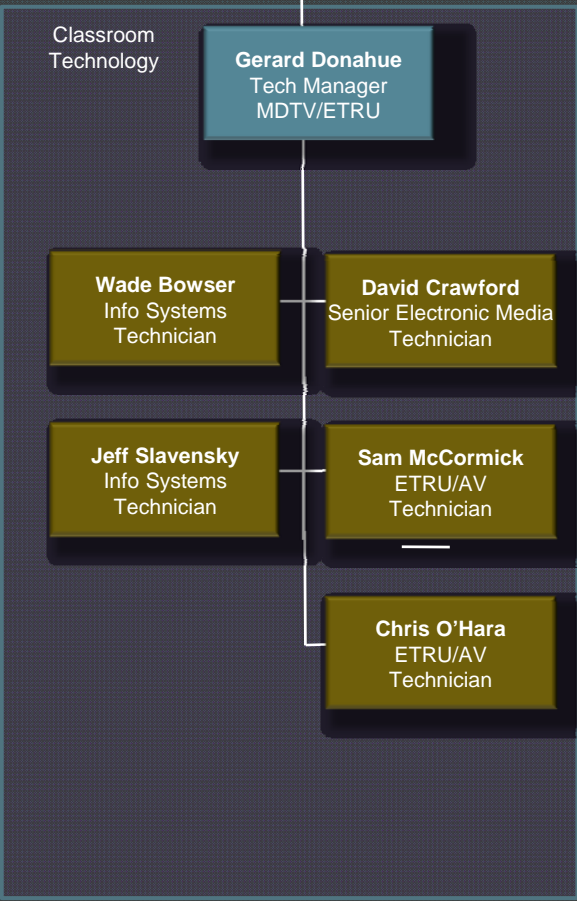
Classroom Technology

**Gerard Donahue**
Tech Manager
MDTV/ETRU

**Wade Bowser**
Info Systems
Technician

**David Crawford**
Senior Electronic Media
Technician

**Jeff Slavensky**
Info Systems
Technician

**Sam McCormick**
ETRU/AV
Technician

**Chris O'Hara**
ETRU/AV
Technician